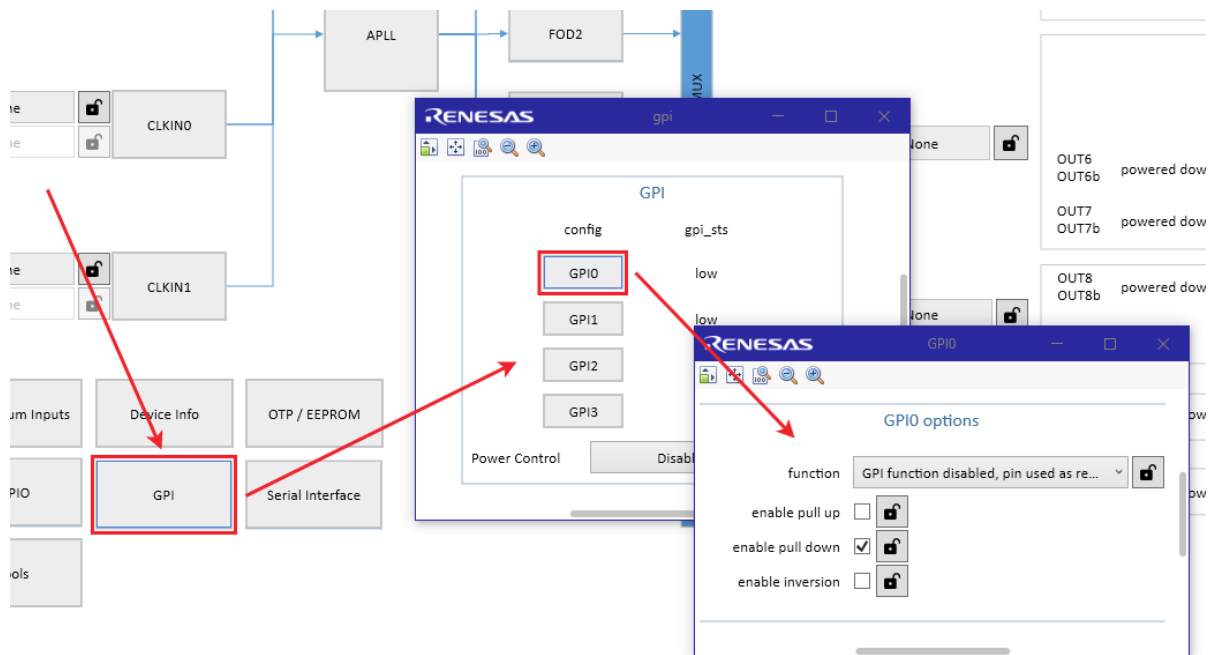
APLL

FOD2

MUX

ne

ne

CLKIN0

ne

ne

CLKIN1

RENESAS gpi

GPI

config gpi_sts

GPI0 low

GPI1 low

GPI2

GPI3

Power Control Disabl

None

OUT6
OUT6b powered dow

OUT7
OUT7b powered dow

OUT8
OUT8b powered dow

None

um Inputs

Device Info

OTP / EEPROM

PIO

GPI

Serial Interface

ols

RENESAS GPI0

GPI0 options

function GPI function disabled, pin used as re...

enable pull up

enable pull down ✓

enable inversion

ow

ow